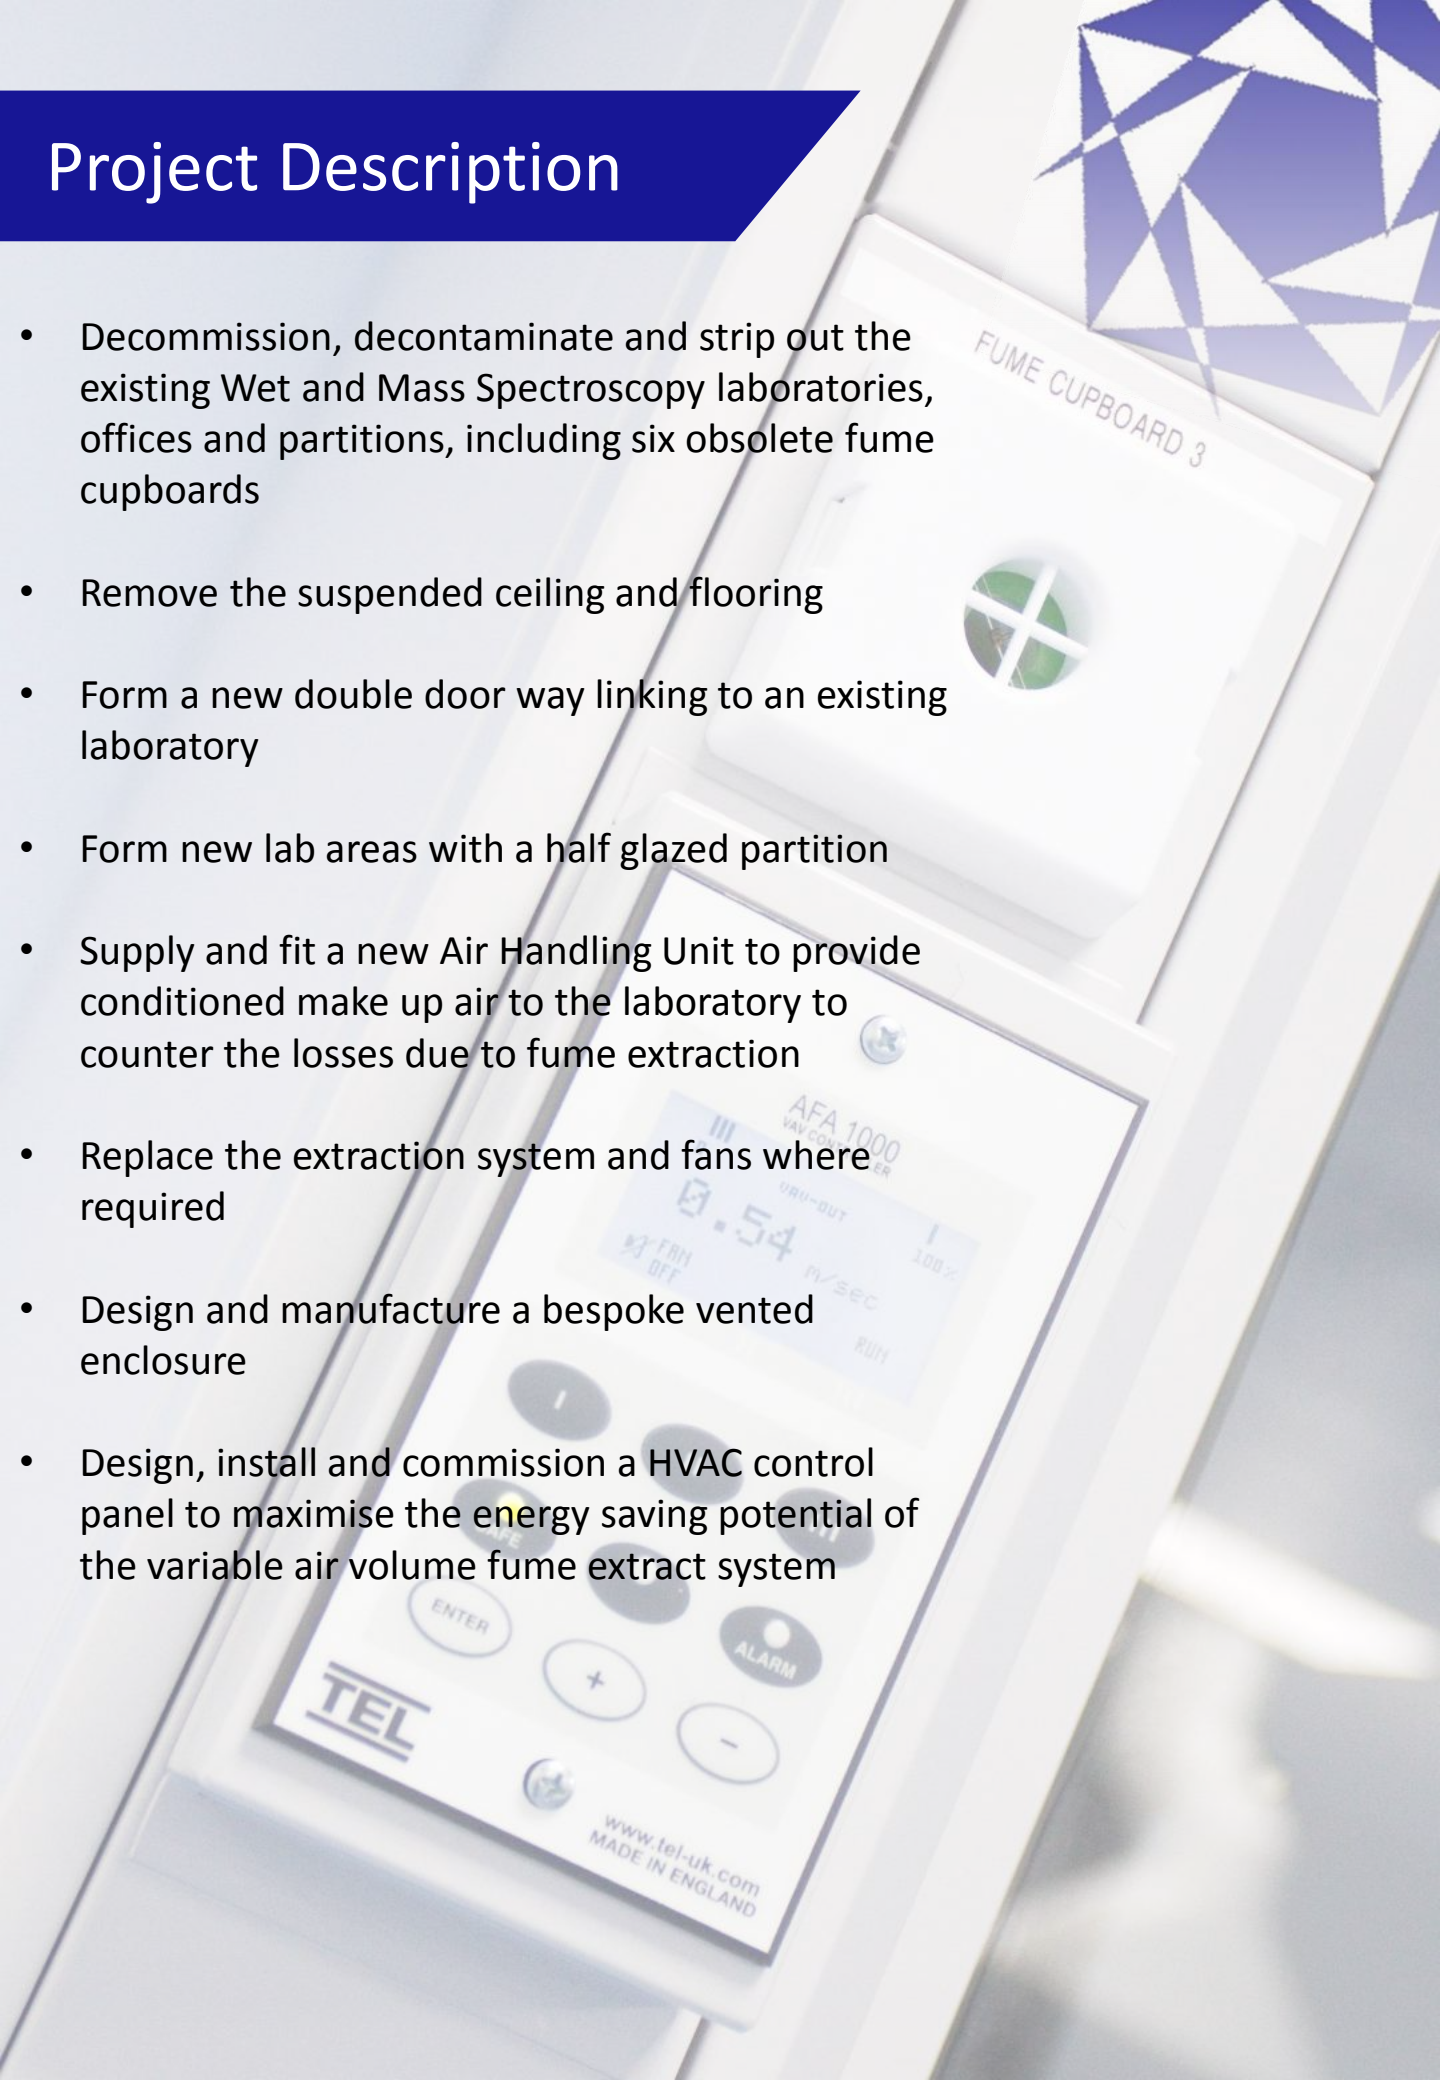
Project Description

• Decommission, decontaminate and strip out the existing Wet and Mass Spectroscopy laboratories, offices and partitions, including six obsolete fume cupboards

• Remove the suspended ceiling and flooring

• Form a new double door way linking to an existing laboratory

• Form new lab areas with a half glazed partition

• Supply and fit a new Air Handling Unit to provide conditioned make up air to the laboratory to counter the losses due to fume extraction

• Replace the extraction system and fans where required

• Design and manufacture a bespoke vented enclosure

• Design, install and commission a HVAC control panel to maximise the energy saving potential of the variable air volume fume extract system

FUME CUPBOARD 3

AFA 1000

0.54

m/sec

ENTER

ALARM

+

-

TEL

www.tel-uk.com
MADE IN ENGLAND